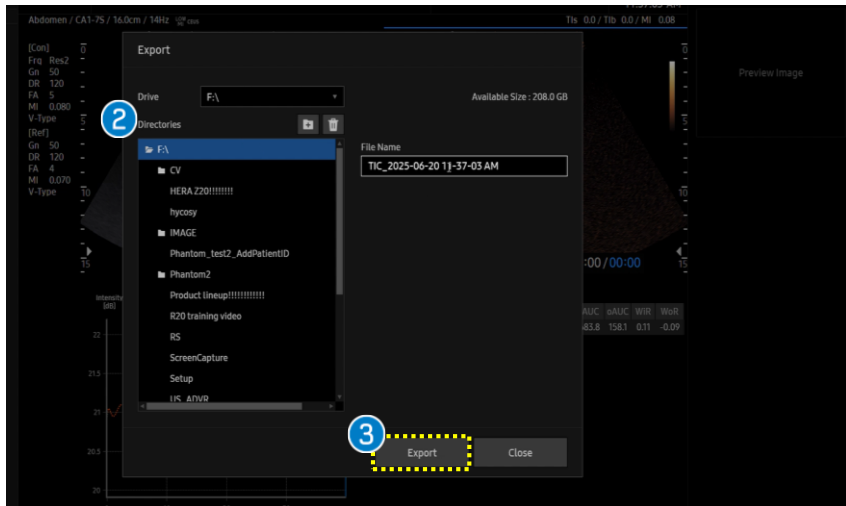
Abdomen / CA1-7S / 16.0cm / 14Hz
TIs 0.0 / TIb 0.0 / MI 0.08

[Con]
Frq Res2
Gn 50
DR 120
FA 5
MI 0.080
V-Type
[Ref]
Gn 50
DR 120
FA 4
MI 0.070
V-Type

Export

Drive F:\
Available Size : 208.0 GB

2 Directories

F:\
CV
HERA Z20!!!!!!!!
hycosy
IMAGE
Phantom_test2_AddPatientID
Phantom2
Product lineup!!!!!!!!!!!!
R20 training video
RS
ScreenCapture
Setup
US_ADVR

File Name
TIC_2025-06-20 11-37-03 AM

Preview Image

:00 / 00:00

AUC oAUC WiR WoR
83.8 158.1 0.11 -0.09

Intensity [dB]
22
21.5
21
20.5
20

3 Export Close